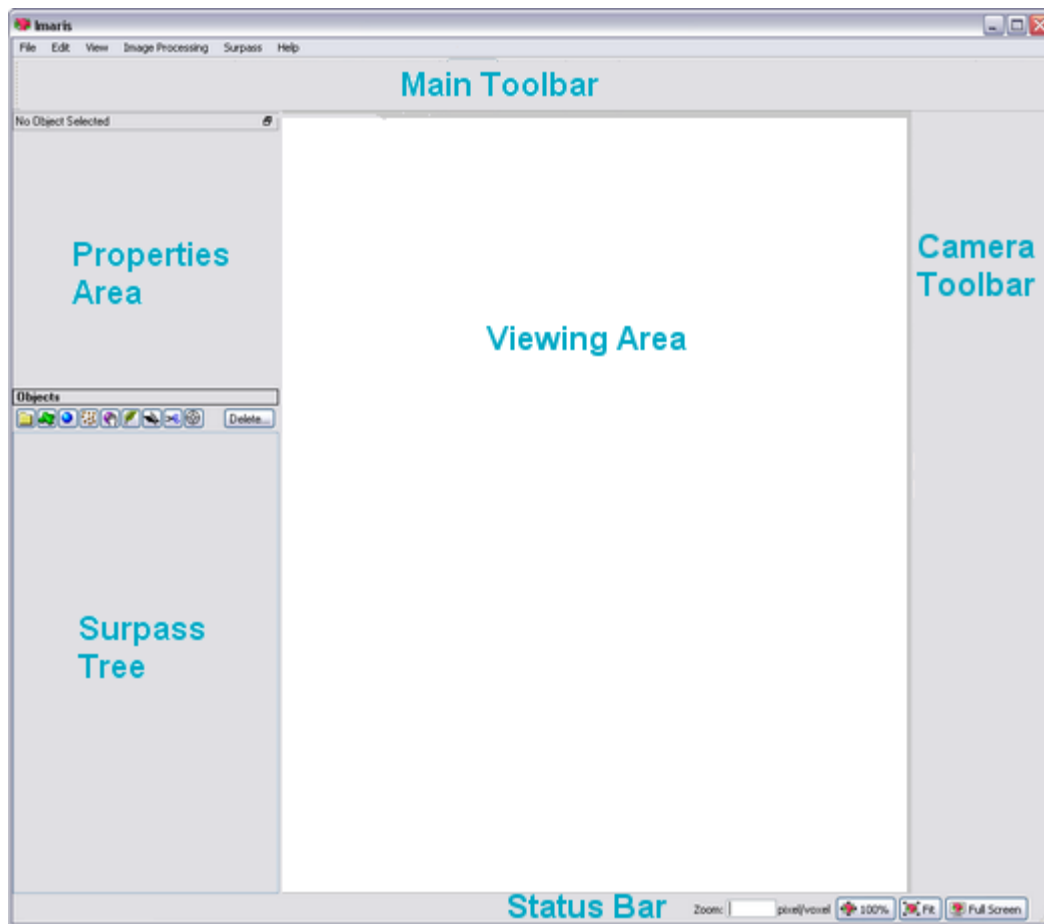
Imaris

File Edit View Image Processing Surpass Help

Main Toolbar

No Object Selected

Properties Area

Camera Toolbar

Viewing Area

Objects

Delete...

Surpass Tree

Status Bar

Zoom: pixel/voxel 100% Fit Full Screen